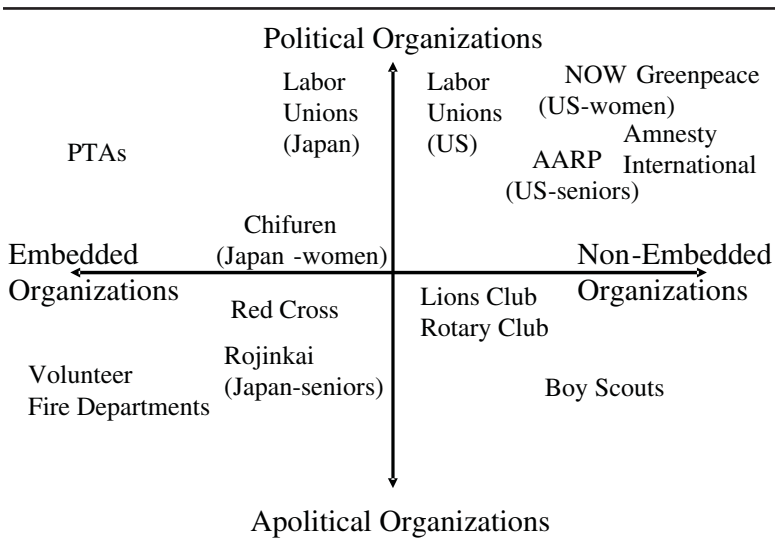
Political Organizations

Labor Unions (Japan)

Labor Unions (US)

NOW (US-women)

Greenpeace

Amnesty International

AARP (US-seniors)

PTAs

Chifuren (Japan -women)

Embedded Organizations

Non-Embedded Organizations

Red Cross

Lions Club
Rotary Club

Rojinkai (Japan-seniors)

Volunteer Fire Departments

Boy Scouts

Apolitical Organizations